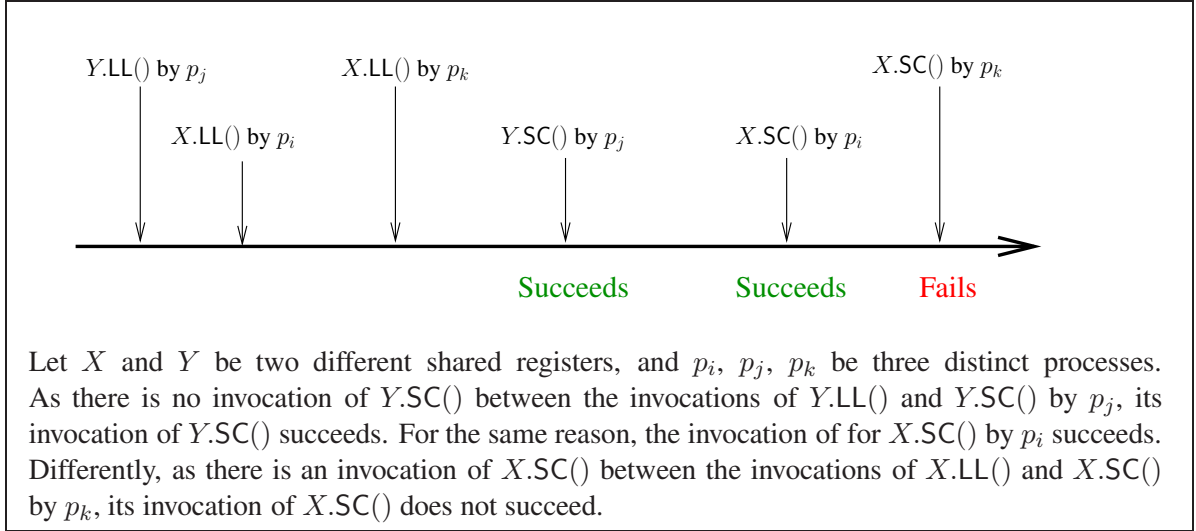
$Y$.LL() by $p_j$

$X$.LL() by $p_i$

$X$.LL() by $p_k$

$Y$.SC() by $p_j$

$X$.SC() by $p_i$

$X$.SC() by $p_k$

Succeeds

Succeeds

Fails

Let $X$ and $Y$ be two different shared registers, and $p_i$, $p_j$, $p_k$ be three distinct processes. As there is no invocation of $Y$.SC() between the invocations of $Y$.LL() and $Y$.SC() by $p_j$, its invocation of $Y$.SC() succeeds. For the same reason, the invocation of for $X$.SC() by $p_i$ succeeds. Differently, as there is an invocation of $X$.SC() between the invocations of $X$.LL() and $X$.SC() by $p_k$, its invocation of $X$.SC() does not succeed.